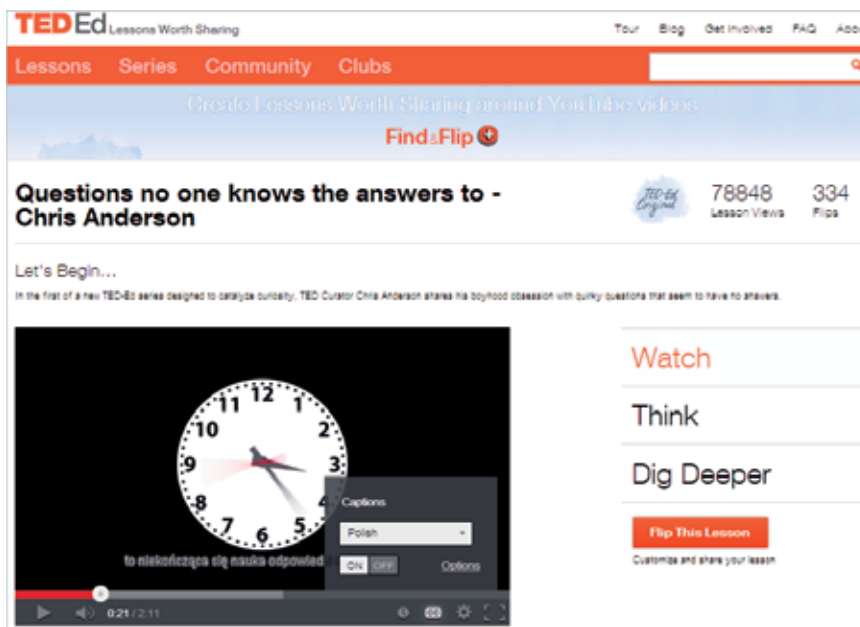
TED Ed Lessons Worth Sharing

Tour Blog Get Involved FAQ Abo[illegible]

Lessons Series Community Clubs

Create Lessons Worth Sharing around YouTube videos

Find&Flip

Questions no one knows the answers to - Chris Anderson

TED-Ed Original

78848 Lesson Views

334 Flips

Let's Begin...

In the first of a new TED-Ed series designed to catalyze curiosity, TED Curator Chris Anderson shares his boyhood obsession with quirky questions that seem to have no answers.

11 12 1 2 10 9 3 8 4 7 6 5

to niekończąca się nauka odpowied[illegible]

Captions

Polish

ON OFF

Options

0:21 / 2:11

Watch

Think

Dig Deeper

Flip This Lesson

Customize and share your lesson